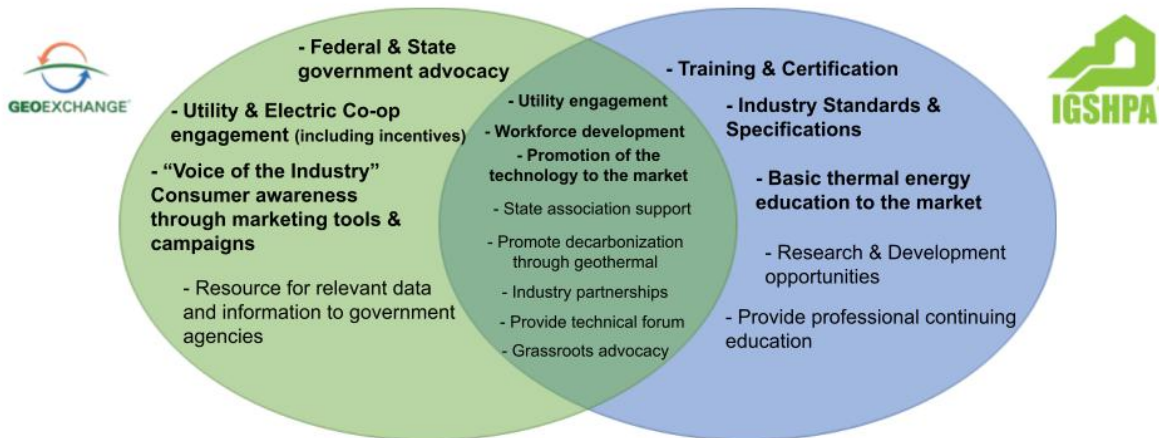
GEOEXCHANGE

- Federal & State government advocacy

- Utility & Electric Co-op engagement (including incentives)

- "Voice of the Industry" Consumer awareness through marketing tools & campaigns

- Resource for relevant data and information to government agencies

- Utility engagement

- Workforce development

- Promotion of the technology to the market

- State association support

- Promote decarbonization through geothermal

- Industry partnerships

- Provide technical forum

- Grassroots advocacy

- Training & Certification

- Industry Standards & Specifications

- Basic thermal energy education to the market

- Research & Development opportunities

- Provide professional continuing education

IGSHPA